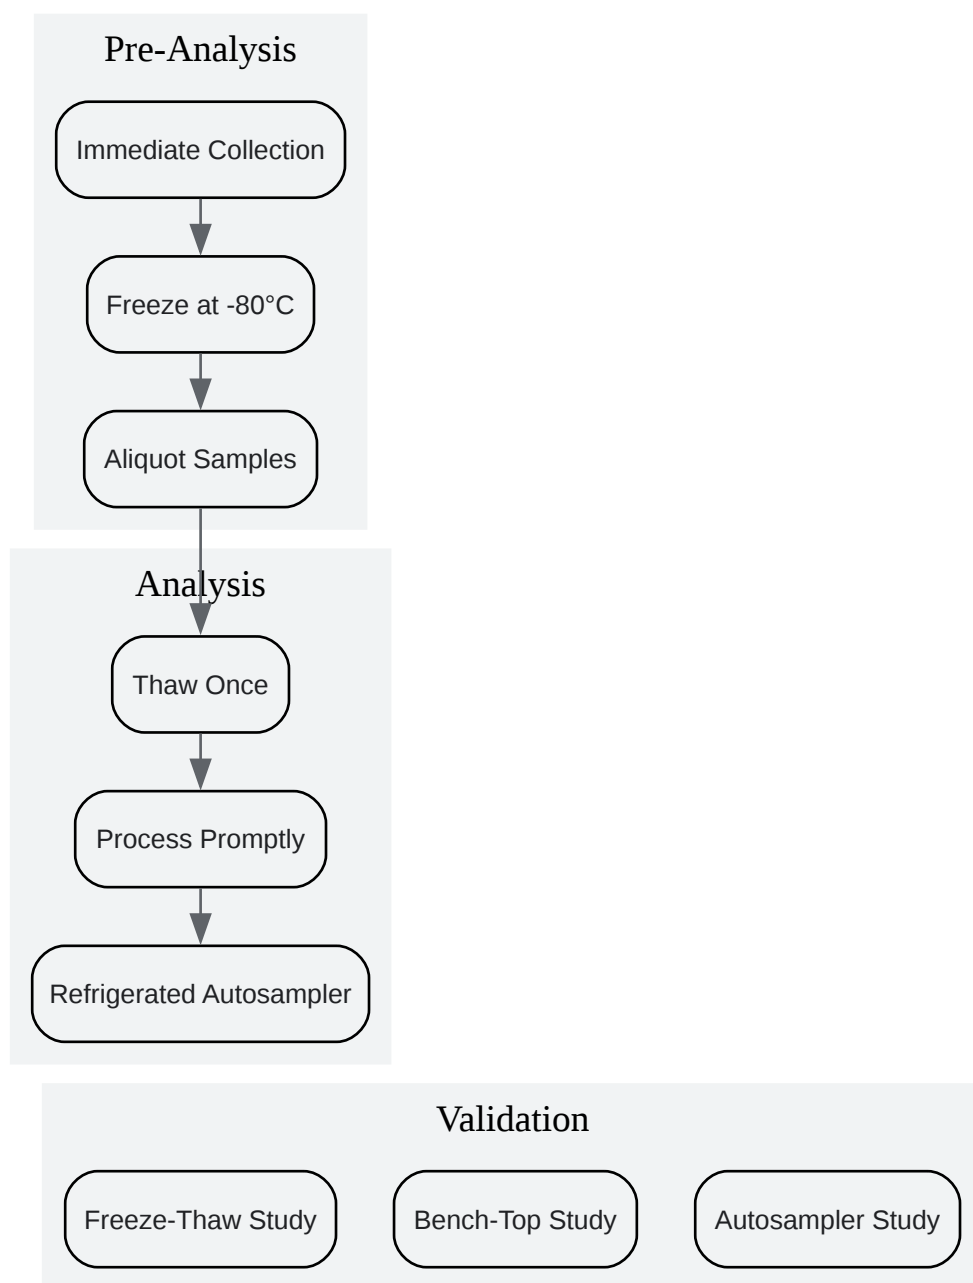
Pre-Analysis

Immediate Collection

Freeze at -80°C

Aliquot Samples

Analysis

Thaw Once

Process Promptly

Refrigerated Autosampler

Validation

Freeze-Thaw Study

Bench-Top Study

Autosampler Study